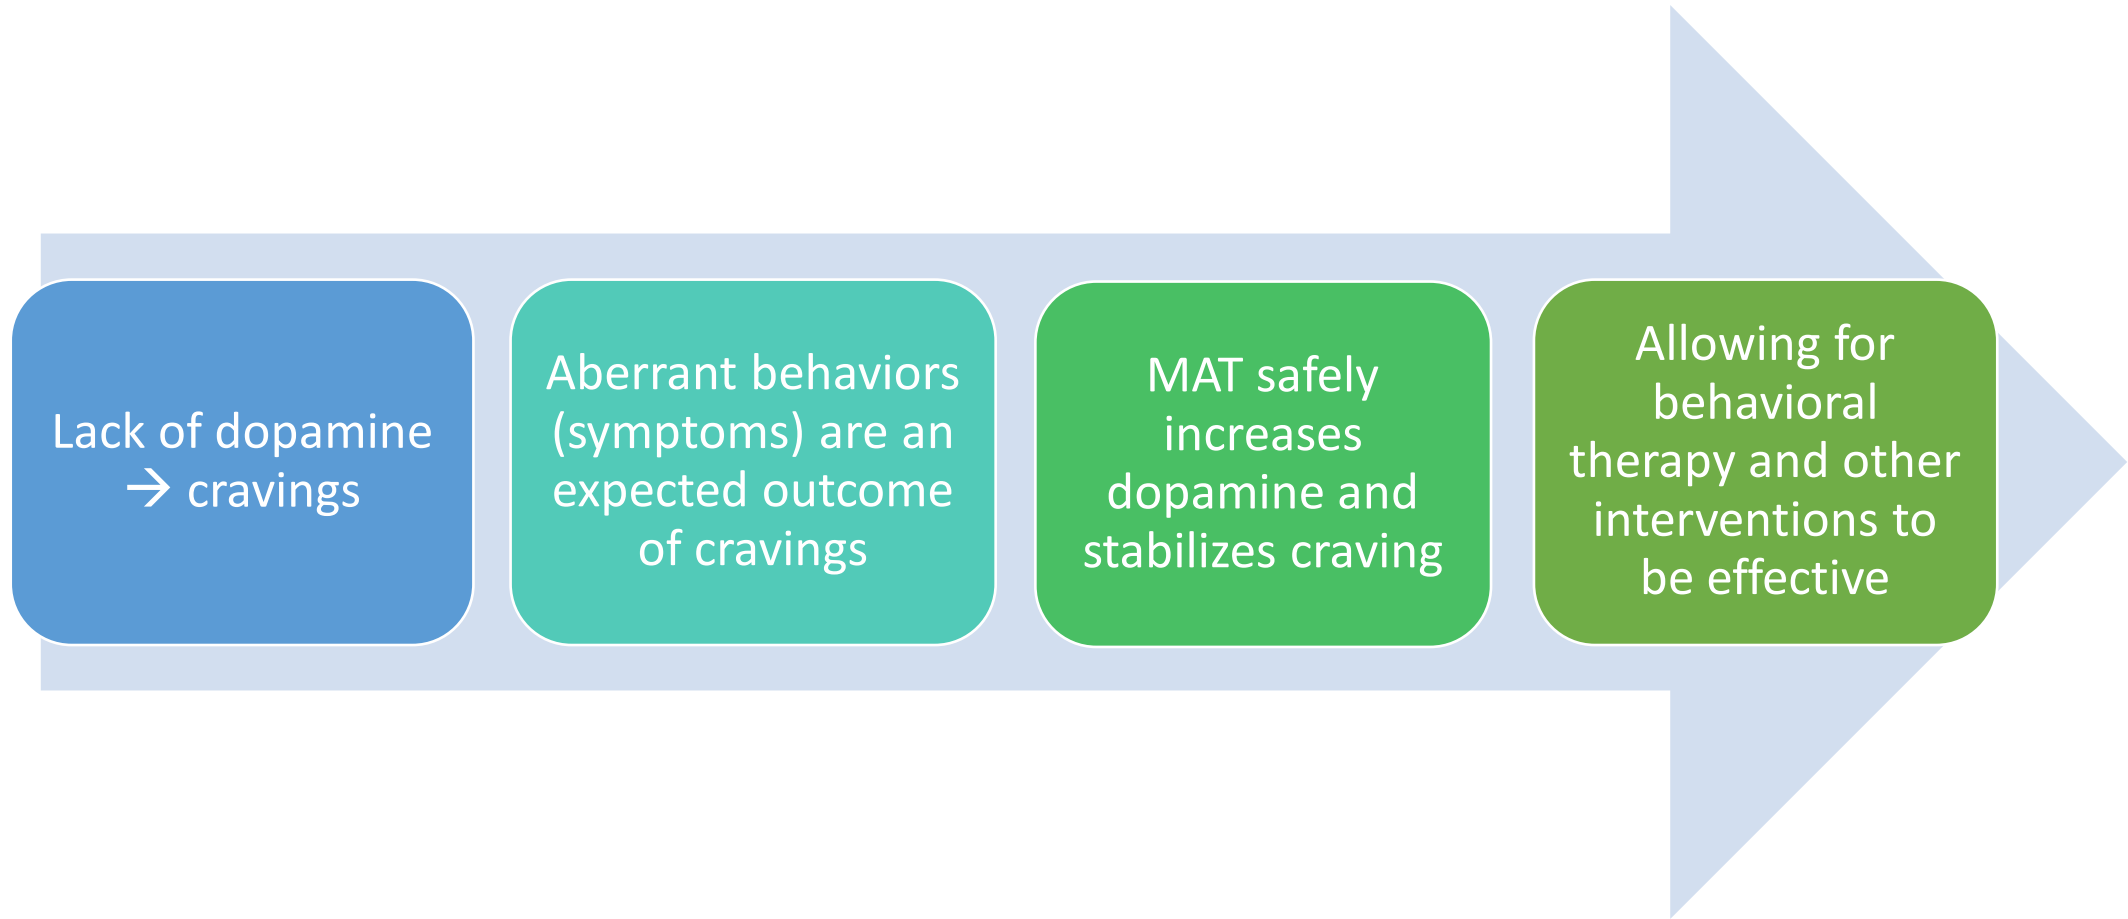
Lack of dopamine → cravings

Aberrant behaviors (symptoms) are an expected outcome of cravings

MAT safely increases dopamine and stabilizes craving

Allowing for behavioral therapy and other interventions to be effective